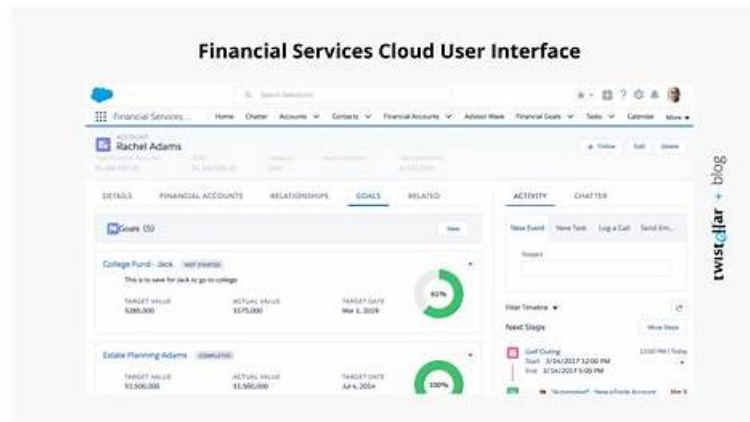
Financial Services Cloud User Interface

Search Salesforce

Financial Services...

Home Chatter Accounts Contacts Financial Accounts Advisor Week Financial Goals Tasks Calendar More

ACCOUNT
Rachel Adams

+ Follow Edit Delete

DETAILS FINANCIAL ACCOUNTS RELATIONSHIPS GOALS RELATED

Goals (5)

New

College Fund - Jack NOT STARTED

This is to save for Jack to go to college

TARGET VALUE
$280,000

ACTUAL VALUE
$175,000

TARGET DATE
Mar 1, 2019

62%

Estate Planning-Adams COMPLETED

TARGET VALUE
$1,500,000

ACTUAL VALUE
$1,500,000

TARGET DATE
Jul 6, 2014

100%

ACTIVITY CHATTER

New Event New Task Log a Call Send Em...

Subject

Filter Timeline

Next Steps

More Steps

Golf Outing
Start 3/14/2017 12:00 PM
End 3/14/2017 5:00 PM

12:00 PM | Today

"Automated" New eTrade Account

twistellar + blog